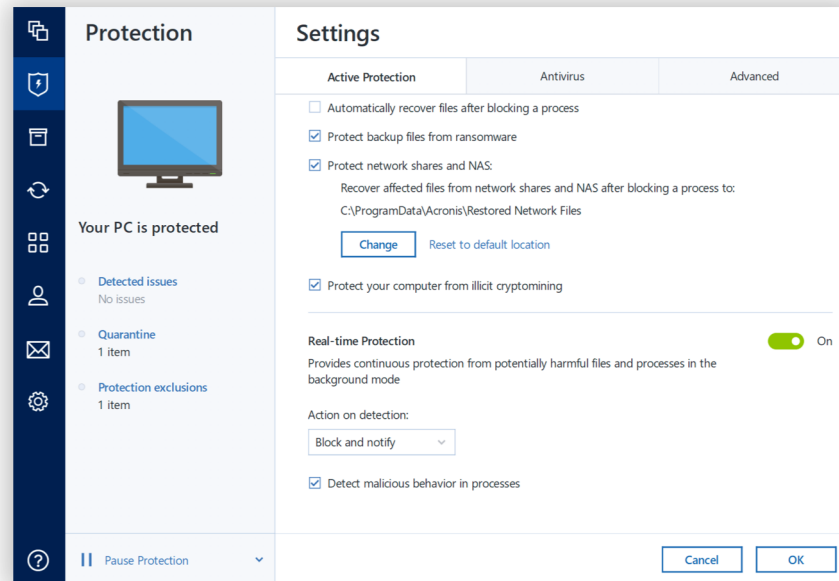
Protection

Your PC is protected

Detected issues
No issues

Quarantine
1 item

Protection exclusions
1 item

Pause Protection

Settings

Active Protection | Antivirus | Advanced

Automatically recover files after blocking a process

Protect backup files from ransomware

Protect network shares and NAS:
Recover affected files from network shares and NAS after blocking a process to:
C:\ProgramData\Acronis\Restored Network Files

Change   Reset to default location

Protect your computer from illicit cryptomining

Real-time Protection
On
Provides continuous protection from potentially harmful files and processes in the background mode

Action on detection:
Block and notify

Detect malicious behavior in processes

Cancel   OK